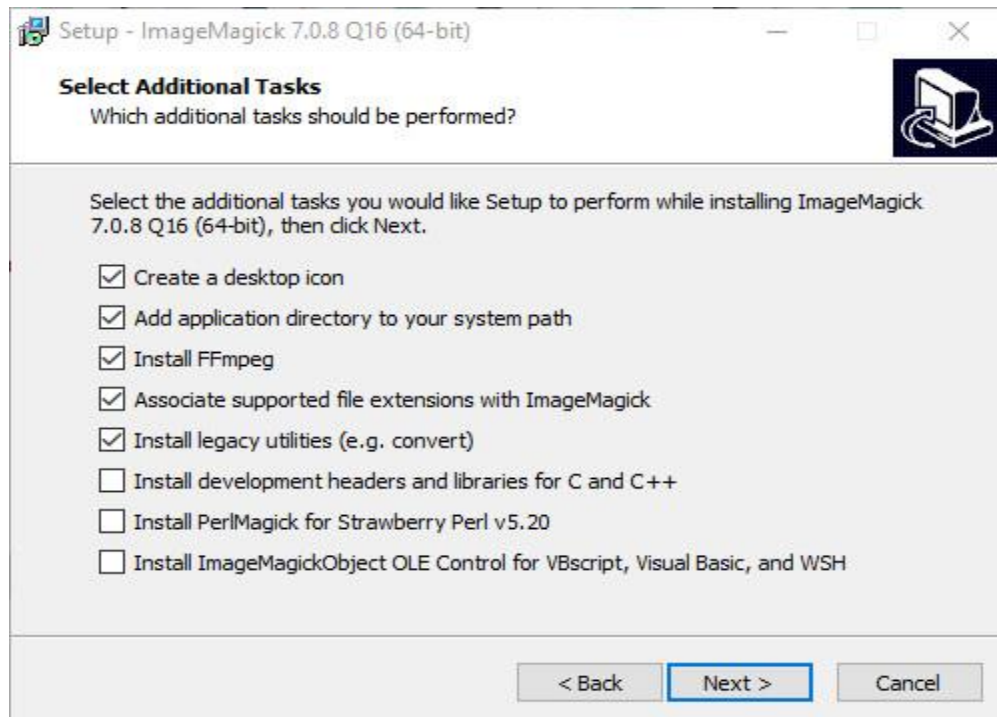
Setup - ImageMagick 7.0.8 Q16 (64-bit)

Select Additional Tasks
Which additional tasks should be performed?

Select the additional tasks you would like Setup to perform while installing ImageMagick 7.0.8 Q16 (64-bit), then click Next.

☑ Create a desktop icon
☑ Add application directory to your system path
☑ Install FFmpeg
☑ Associate supported file extensions with ImageMagick
☑ Install legacy utilities (e.g. convert)
☐ Install development headers and libraries for C and C++
☐ Install PerlMagick for Strawberry Perl v5.20
☐ Install ImageMagickObject OLE Control for VBscript, Visual Basic, and WSH

< Back | Next > | Cancel